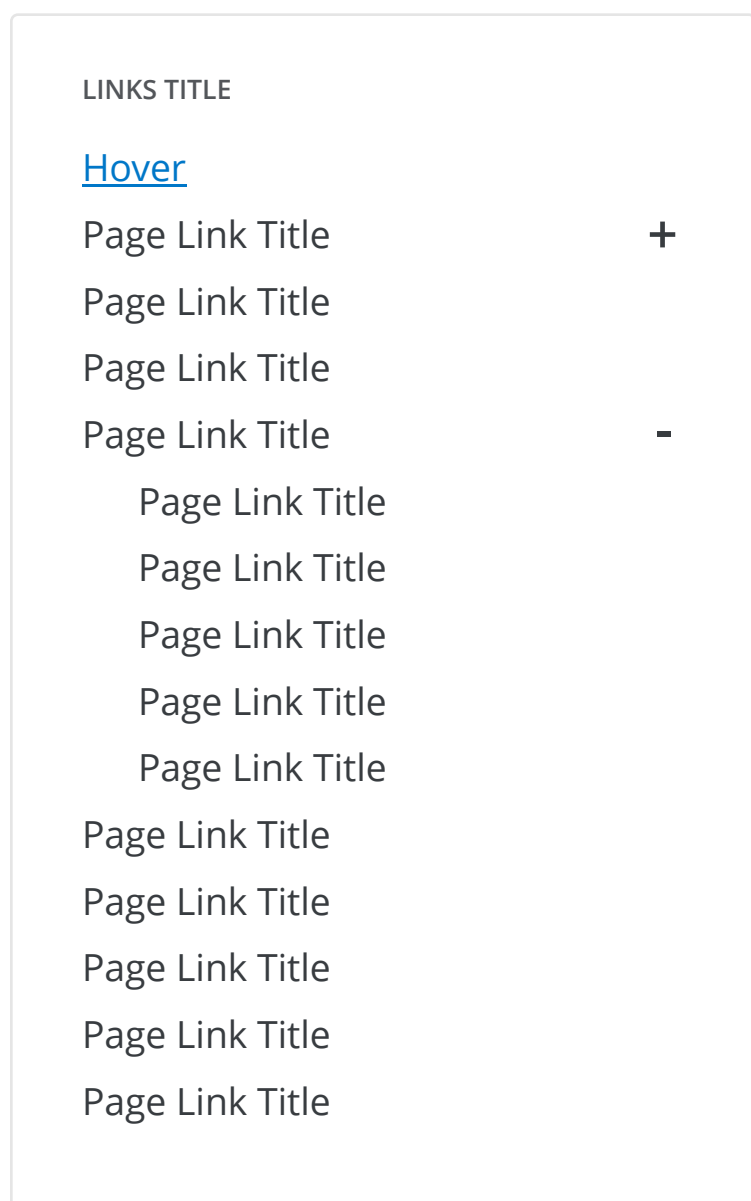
LINKS TITLE

Hover

Page Link Title +

Page Link Title

Page Link Title

Page Link Title -

Page Link Title

Page Link Title

Page Link Title

Page Link Title

Page Link Title

Page Link Title

Page Link Title

Page Link Title

Page Link Title

Page Link Title